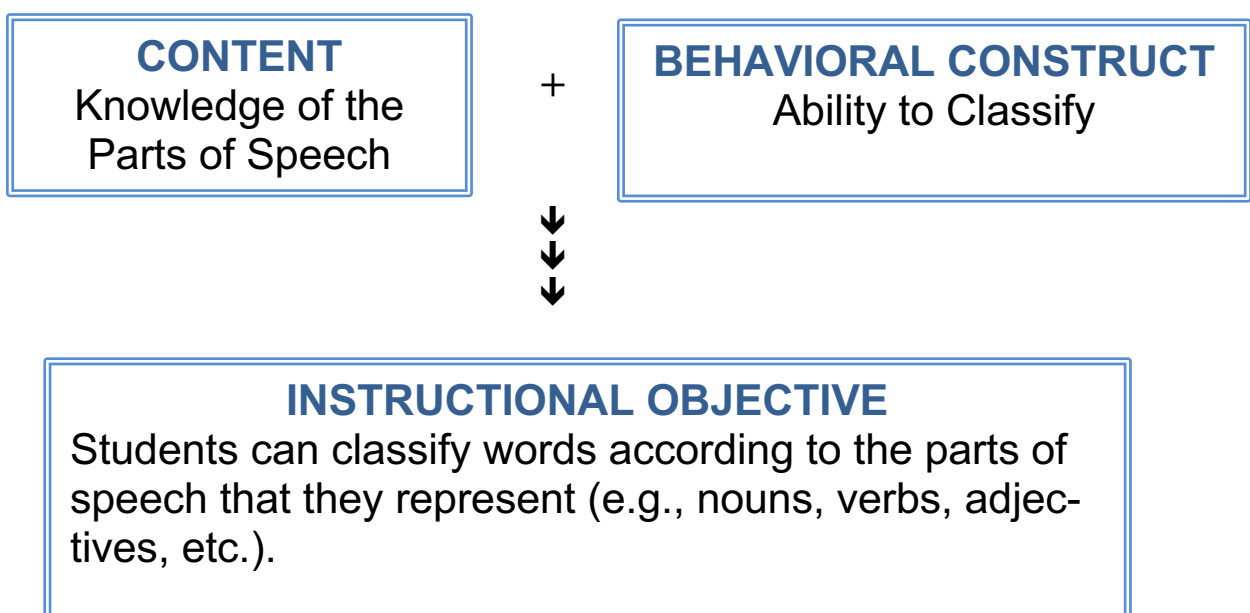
CONTENT
Knowledge of the Parts of Speech

+

BEHAVIORAL CONSTRUCT
Ability to Classify

INSTRUCTIONAL OBJECTIVE
Students can classify words according to the parts of speech that they represent (e.g., nouns, verbs, adjectives, etc.).